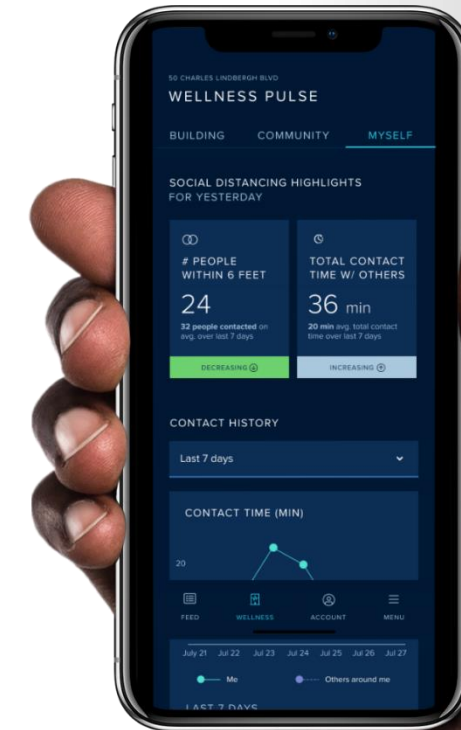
50 CHARLES LINDBERGH BLVD

WELLNESS PULSE

BUILDING COMMUNITY MYSELF

SOCIAL DISTANCING HIGHLIGHTS FOR YESTERDAY

# PEOPLE WITHIN 6 FEET

24

32 people contacted on avg. over last 7 days

DECREASING

TOTAL CONTACT TIME W/ OTHERS

36 min

20 min avg. total contact time over last 7 days

INCREASING

CONTACT HISTORY

Last 7 days

CONTACT TIME (MIN)

20

FEED WELLNESS ACCOUNT MENU

July 21 Jul 22 Jul 23 Jul 24 Jul 25 Jul 26 Jul 27

Me

Others around me

LAST 7 DAYS